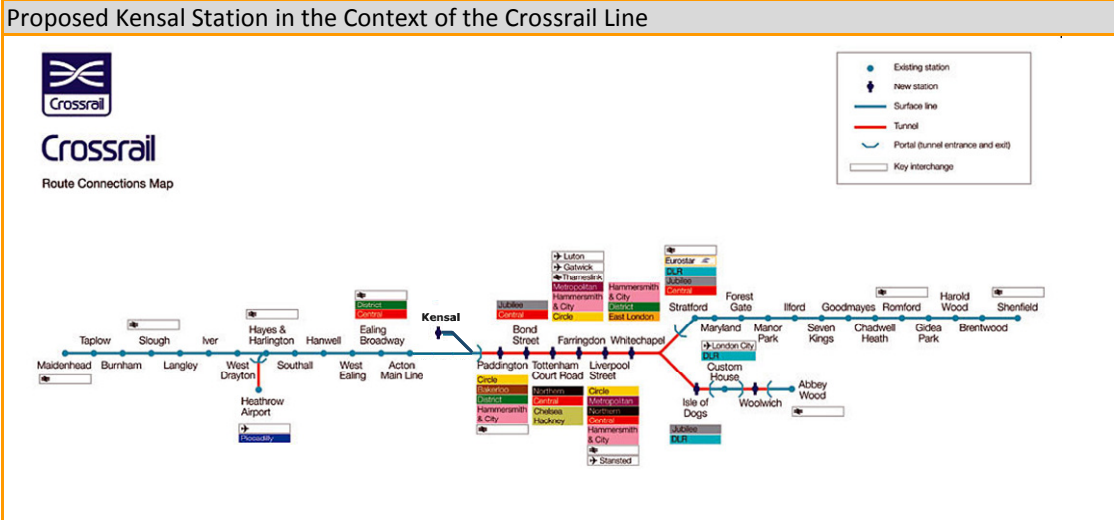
Proposed Kensal Station in the Context of the Crossrail Line

Crossrail

Crossrail

Route Connections Map

Existing station
New station
Surface line
Tunnel
Portal (tunnel entrance and exit)
Key interchange

Maidenhead
Taplow
Burnham
Slough
Langley
Iver
West Drayton
Hayes & Harlington
Heathrow Airport
Piccadilly
Southall
Hanwell
West Ealing
Ealing Broadway
District
Central
Acton Main Line
Kensal
Paddington
Circle
Bakerloo
District
Hammersmith & City
Bond Street
Jubilee
Central
Tottenham Court Road
Northern
Central
Chelsea Hackney
Luton
Gatwick
Thameslink
Metropolitan
Hammersmith & City
Circle
Farringdon
Liverpool Street
Circle
Metropolitan
Northern
Central
Hammersmith & City
Stansted
Hammersmith & City
District
East London
Whitechapel
Eurostar
DLR
Jubilee
Central
Stratford
Isle of Dogs
Jubilee
DLR
Custom House
London City
DLR
Woolwich
Abbey Wood
Maryland
Forest Gate
Manor Park
Ilford
Seven Kings
Goodmayes
Chadwell Heath
Romford
Gidea Park
Harold Wood
Brentwood
Shenfield